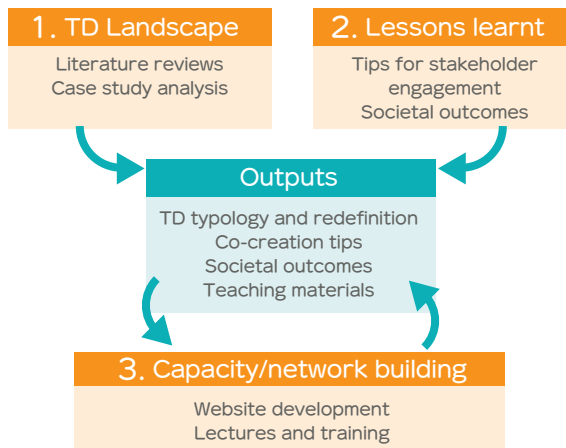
1. TD Landscape

Literature reviews
Case study analysis

2. Lessons learnt

Tips for stakeholder engagement
Societal outcomes

Outputs

TD typology and redefinition
Co-creation tips
Societal outcomes
Teaching materials

3. Capacity/network building

Website development
Lectures and training